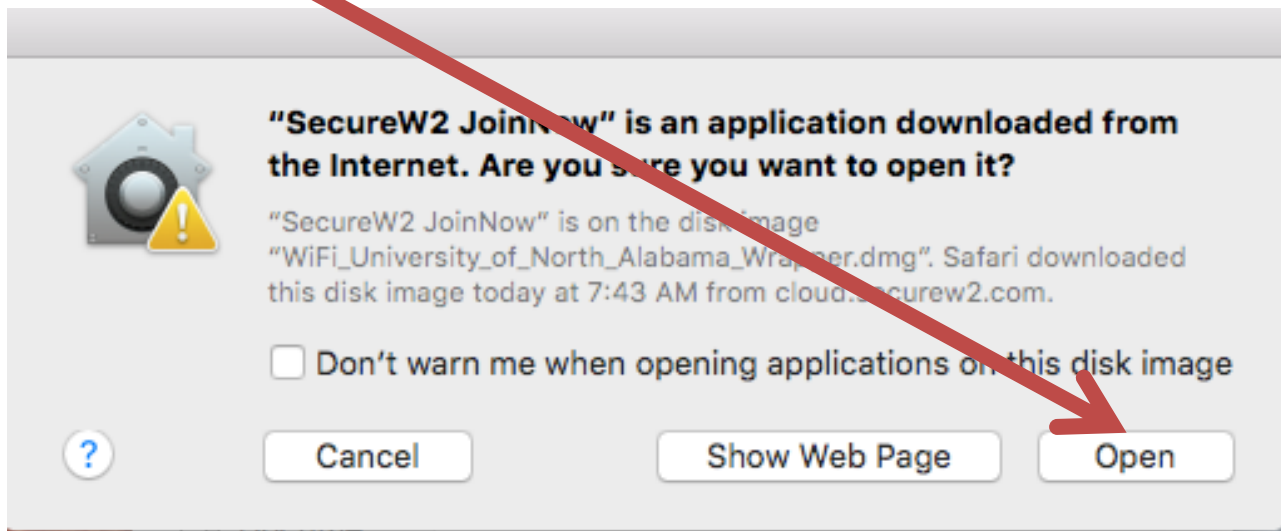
"SecureW2 JoinNow" is an application downloaded from the Internet. Are you sure you want to open it?

"SecureW2 JoinNow" is on the disk image "WiFi_University_of_North_Alabama_Wrapper.dmg". Safari downloaded this disk image today at 7:43 AM from cloud.securew2.com.

Don't warn me when opening applications on this disk image

?

Cancel

Show Web Page

Open